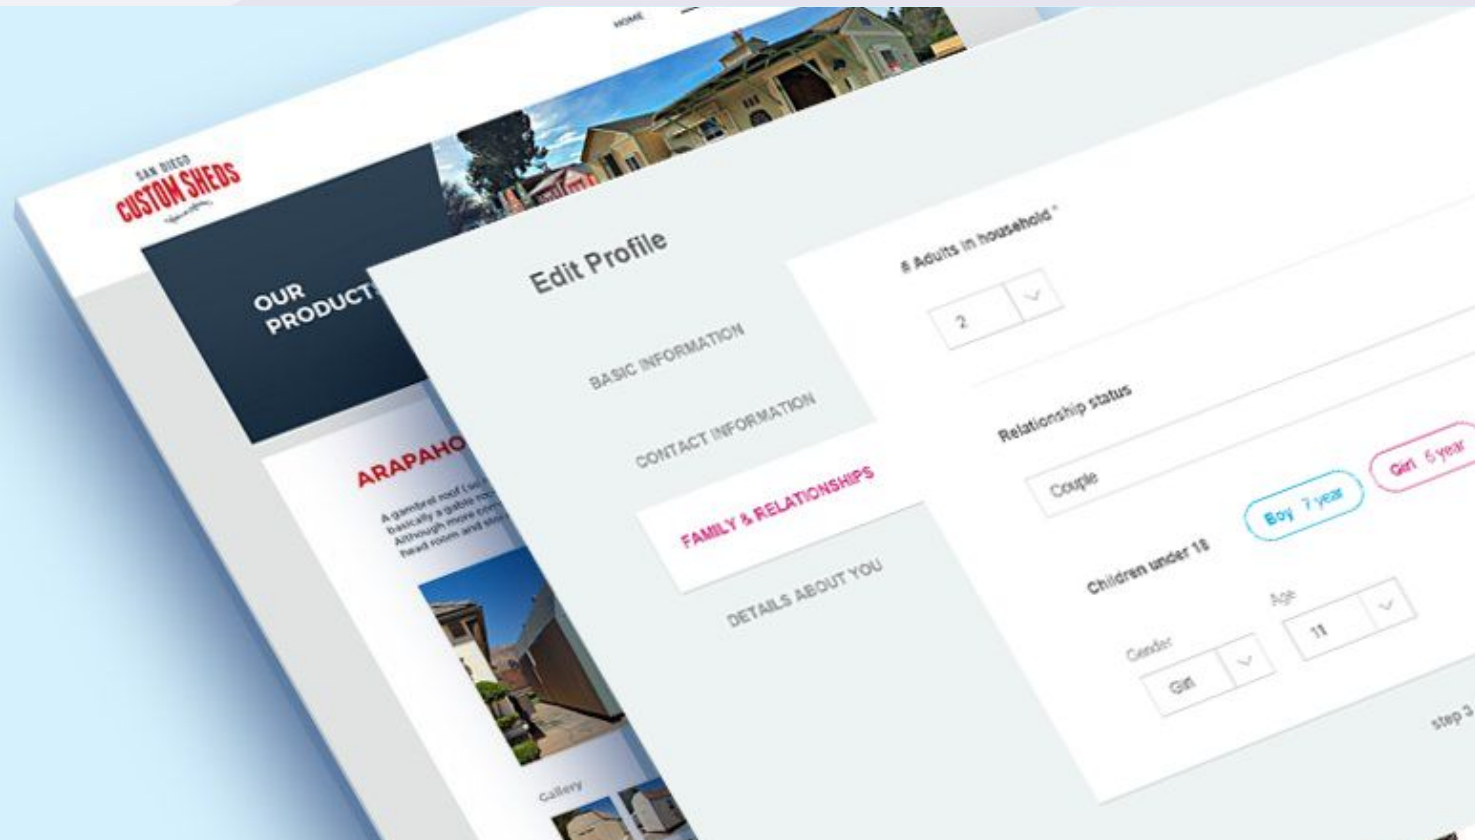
HOME

SAN DIEGO
CUSTOM SHEDS

OUR PRODUCT

ARAPAHO

A gambrel roof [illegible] basically a gable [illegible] Although more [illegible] head room and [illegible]

Gallery

Edit Profile

BASIC INFORMATION

CONTACT INFORMATION

FAMILY & RELATIONSHIPS

DETAILS ABOUT YOU

# Adults in household *

2

Relationship status

Couple

Boy 7 year

Girl 6 year

Children under 18

Gender

Girl

Age

11

step 3